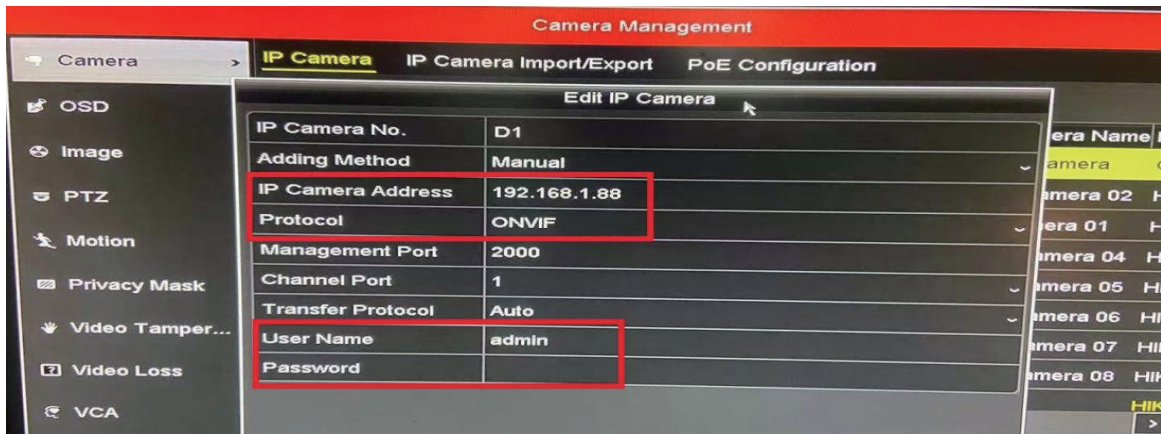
Camera Management

Camera >
OSD
Image
PTZ
Motion
Privacy Mask
Video Tamper...
Video Loss
VCA

IP Camera | IP Camera Import/Export | PoE Configuration

Edit IP Camera

| IP Camera No. | D1 |
|---|---|
| Adding Method | Manual |
| IP Camera Address | 192.168.1.88 |
| Protocol | ONVIF |
| Management Port | 2000 |
| Channel Port | 1 |
| Transfer Protocol | Auto |
| User Name | admin |
| Password | |

era Name
amera
amera 02 H
era 01 H
amera 04 H
amera 05 H
amera 06 HI
amera 07 HI
amera 08 HIK
HIK
>